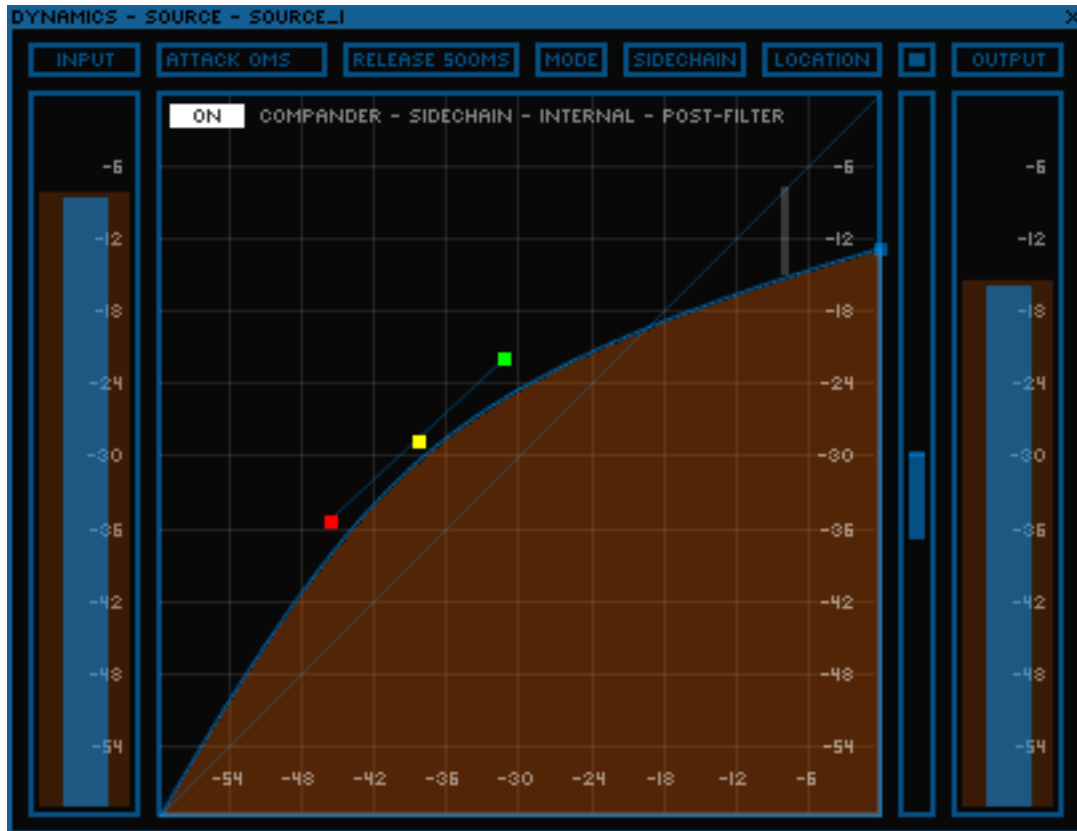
DYNAMICS - SOURCE - SOURCE_1

X

INPUT

ATTACK 0MS

RELEASE 500MS

MODE

SIDECHAIN

LOCATION

OUTPUT

ON

COMPANDER - SIDECHAIN - INTERNAL - POST-FILTER

-6
-12
-18
-24
-30
-36
-42
-48
-54

-6
-12
-18
-24
-30
-36
-42
-48
-54

-54 -48 -42 -36 -30 -24 -18 -12 -6

-6
-12
-18
-24
-30
-36
-42
-48
-54